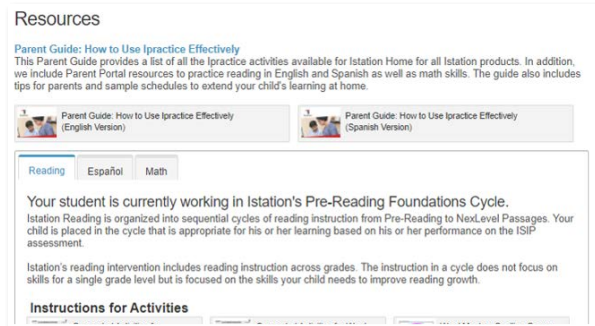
Resources

Parent Guide: How to Use Ipractice Effectively
This Parent Guide provides a list of all the Ipractice activities available for Istation Home for all Istation products. In addition, we include Parent Portal resources to practice reading in English and Spanish as well as math skills. The guide also includes tips for parents and sample schedules to extend your child's learning at home.

Parent Guide: How to Use Ipractice Effectively (English Version)

Parent Guide: How to Use Ipractice Effectively (Spanish Version)

Reading | Español | Math

Your student is currently working in Istation's Pre-Reading Foundations Cycle.

Istation Reading is organized into sequential cycles of reading instruction from Pre-Reading to NexLevel Passages. Your child is placed in the cycle that is appropriate for his or her learning based on his or her performance on the ISIP assessment.

Istation's reading intervention includes reading instruction across grades. The instruction in a cycle does not focus on skills for a single grade level but is focused on the skills your child needs to improve reading growth.

Instructions for Activities

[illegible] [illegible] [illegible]